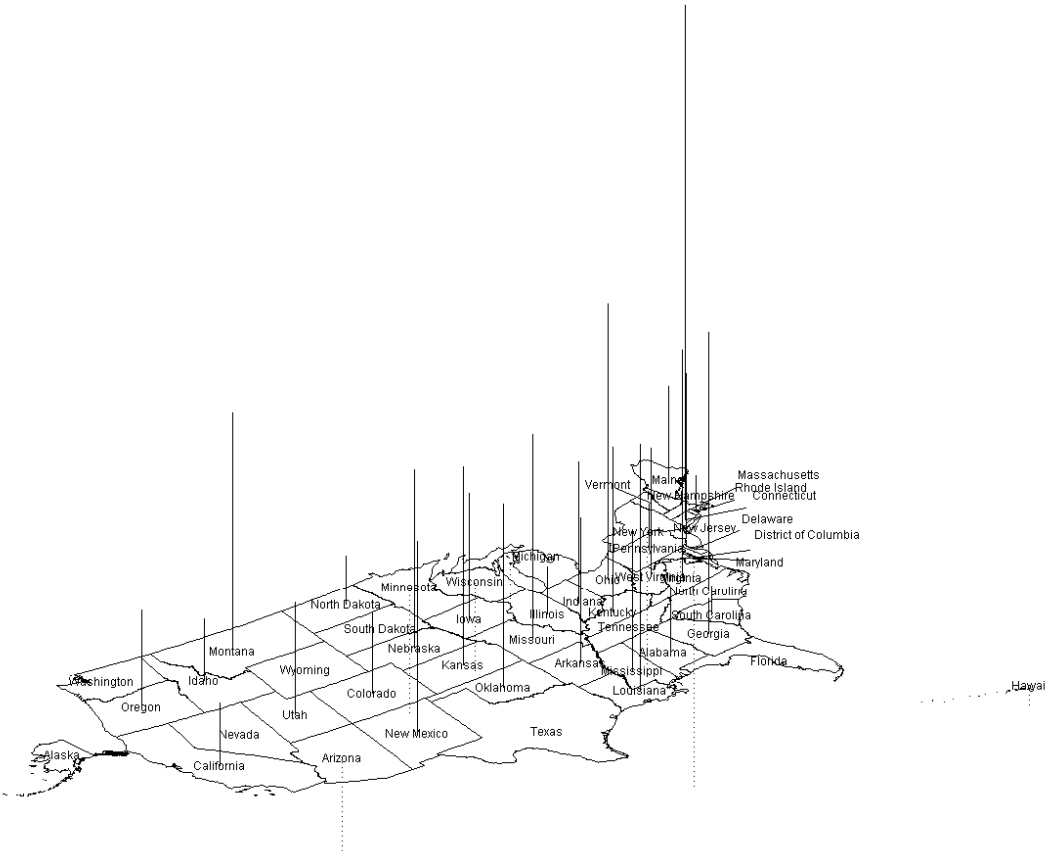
Massachusetts
Rhode Island
Connecticut
Maine
Vermont
New Hampshire
New Jersey
Delaware
District of Columbia
New York
Pennsylvania
Maryland
Michigan
Minnesota
Wisconsin
Ohio
West Virginia
Virginia
North Carolina
North Dakota
Indiana
Kentucky
South Carolina
Iowa
Illinois
South Dakota
Tennessee
Georgia
Missouri
Montana
Nebraska
Alabama
Arkansas
Wyoming
Kansas
Mississippi
Florida
Washington
Idaho
Colorado
Oklahoma
Louisiana
Hawaii
Oregon
Utah
Nevada
New Mexico
Texas
Alaska
California
Arizona